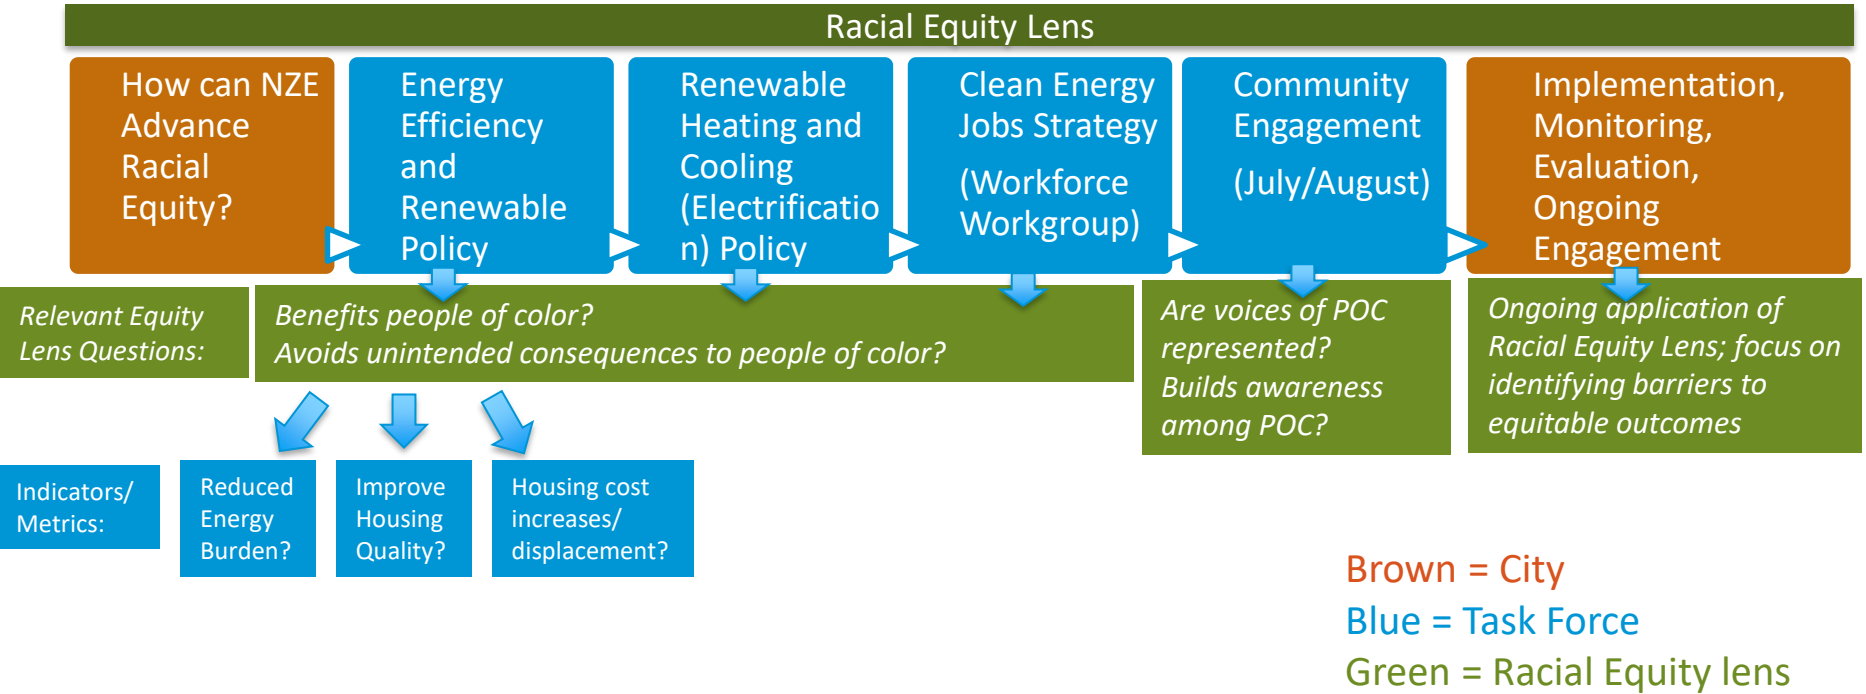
Racial Equity Lens

How can NZE Advance Racial Equity?

Energy Efficiency and Renewable Policy

Renewable Heating and Cooling (Electrification) Policy

Clean Energy Jobs Strategy

(Workforce Workgroup)

Community Engagement

(July/August)

Implementation, Monitoring, Evaluation, Ongoing Engagement

Relevant Equity Lens Questions:

Benefits people of color?
Avoids unintended consequences to people of color?

Are voices of POC represented?
Builds awareness among POC?

Ongoing application of Racial Equity Lens; focus on identifying barriers to equitable outcomes

Indicators/ Metrics:

Reduced Energy Burden?

Improve Housing Quality?

Housing cost increases/ displacement?

Brown = City
Blue = Task Force
Green = Racial Equity lens